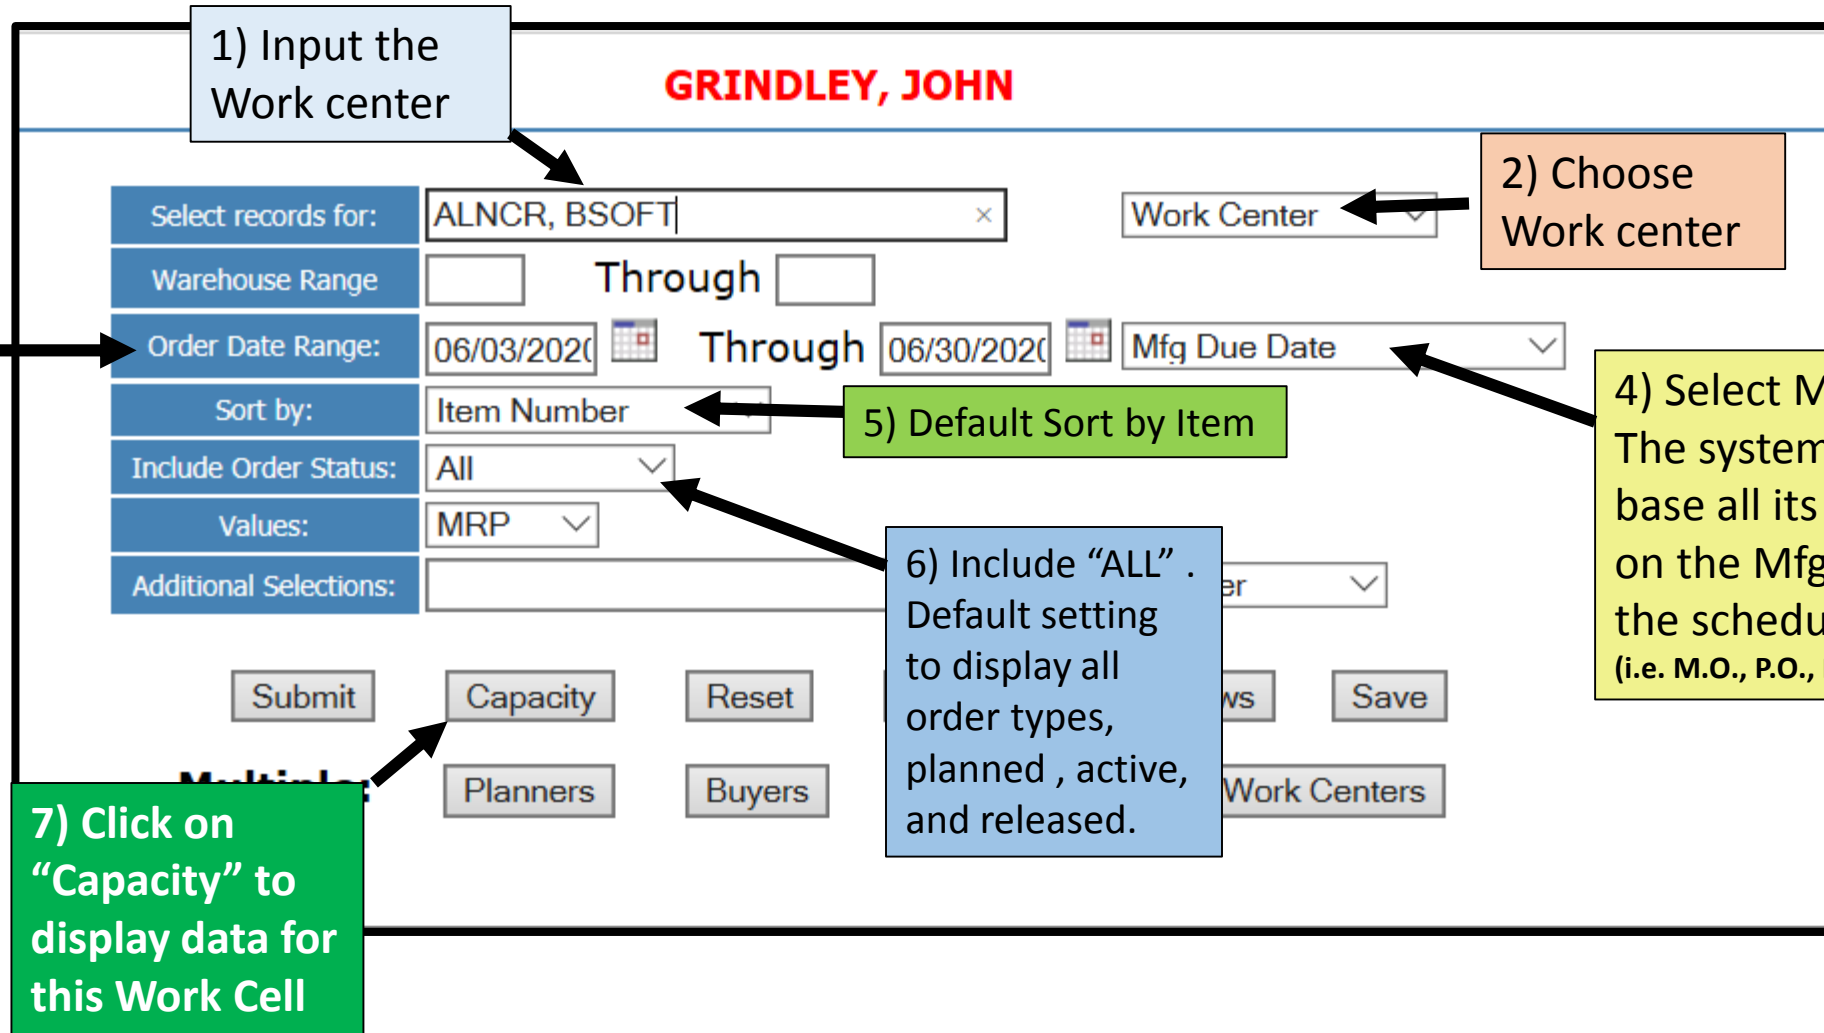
1) Input the Work center

GRINDLEY, JOHN

2) Choose Work center

Select records for: ALNCR, BSOFT ×

Work Center

Warehouse Range Through

Order Date Range: 06/03/202( Through 06/30/202( Mfg Due Date

4) Select M The system base all its on the Mfg the schedu (i.e. M.O., P.O.,

Sort by: Item Number

5) Default Sort by Item

Include Order Status: All

Values: MRP

Additional Selections:

6) Include “ALL” . Default setting to display all order types, planned , active, and released.

er

Submit Capacity Reset ws Save

Multiple:

Planners Buyers Work Centers

7) Click on “Capacity” to display data for this Work Cell